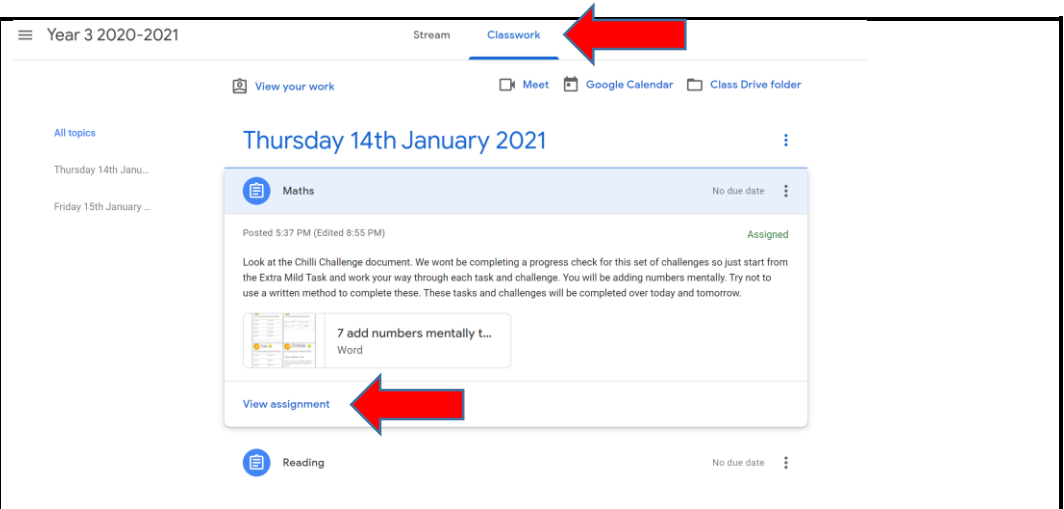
Year 3 2020-2021

Stream

Classwork

View your work

Meet

Google Calendar

Class Drive folder

All topics

Thursday 14th Janu...

Friday 15th January ...

Thursday 14th January 2021

Maths

No due date

Posted 5:37 PM (Edited 8:55 PM)

Assigned

Look at the Chilli Challenge document. We wont be completing a progress check for this set of challenges so just start from the Extra Mild Task and work your way through each task and challenge. You will be adding numbers mentally. Try not to use a written method to complete these. These tasks and challenges will be completed over today and tomorrow.

7 add numbers mentally t...

Word

View assignment

Reading

No due date